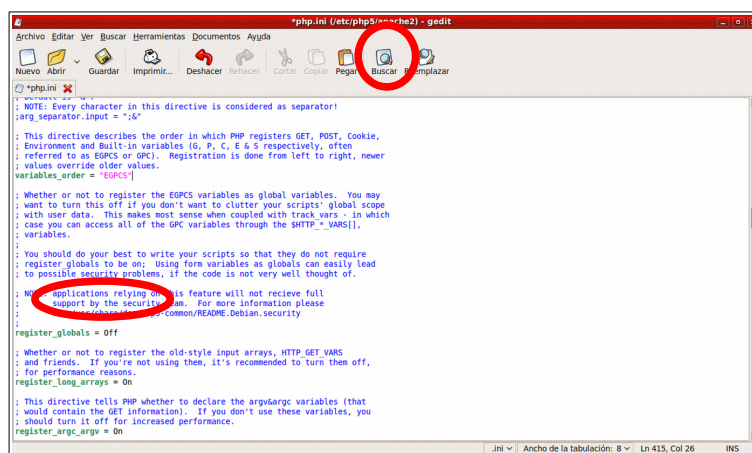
*php.ini (/etc/php5/apache2) - gedit

Archivo Editar Ver Buscar Herramientas Documentos Ayuda

Nuevo Abrir Guardar Imprimir... Deshacer Rehacer Cortar Copiar Pegar Buscar Reemplazar

*php.ini

; NOTE: Every character in this directive is considered as separator!
;arg_separator.input = ";&"

; This directive describes the order in which PHP registers GET, POST, Cookie,
; Environment and Built-in variables (G, P, C, E & S respectively, often
; referred to as EGPCS or GPC). Registration is done from left to right, newer
; values override older values.
variables_order = "EGPCS"

; Whether or not to register the EGPCS variables as global variables. You may
; want to turn this off if you don't want to clutter your scripts' global scope
; with user data. This makes most sense when coupled with track_vars - in which
; case you can access all of the GPC variables through the $HTTP_*_VARS[],
; variables.
;
; You should do your best to write your scripts so that they do not require
; register_globals to be on; Using form variables as globals can easily lead
; to possible security problems, if the code is not very well thought of.

; NO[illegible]: applications relying on this feature will not recieve full
; support by the security team. For more information please
; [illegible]/usr/share/d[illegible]p5-common/README.Debian.security
;
register_globals = Off

; Whether or not to register the old-style input arrays, HTTP_GET_VARS
; and friends. If you're not using them, it's recommended to turn them off,
; for performance reasons.
register_long_arrays = On

; This directive tells PHP whether to declare the argv&argc variables (that
; would contain the GET information). If you don't use these variables, you
; should turn it off for increased performance.
register_argc_argv = On

.ini Ancho de la tabulación: 8 Ln 415, Col 26 INS